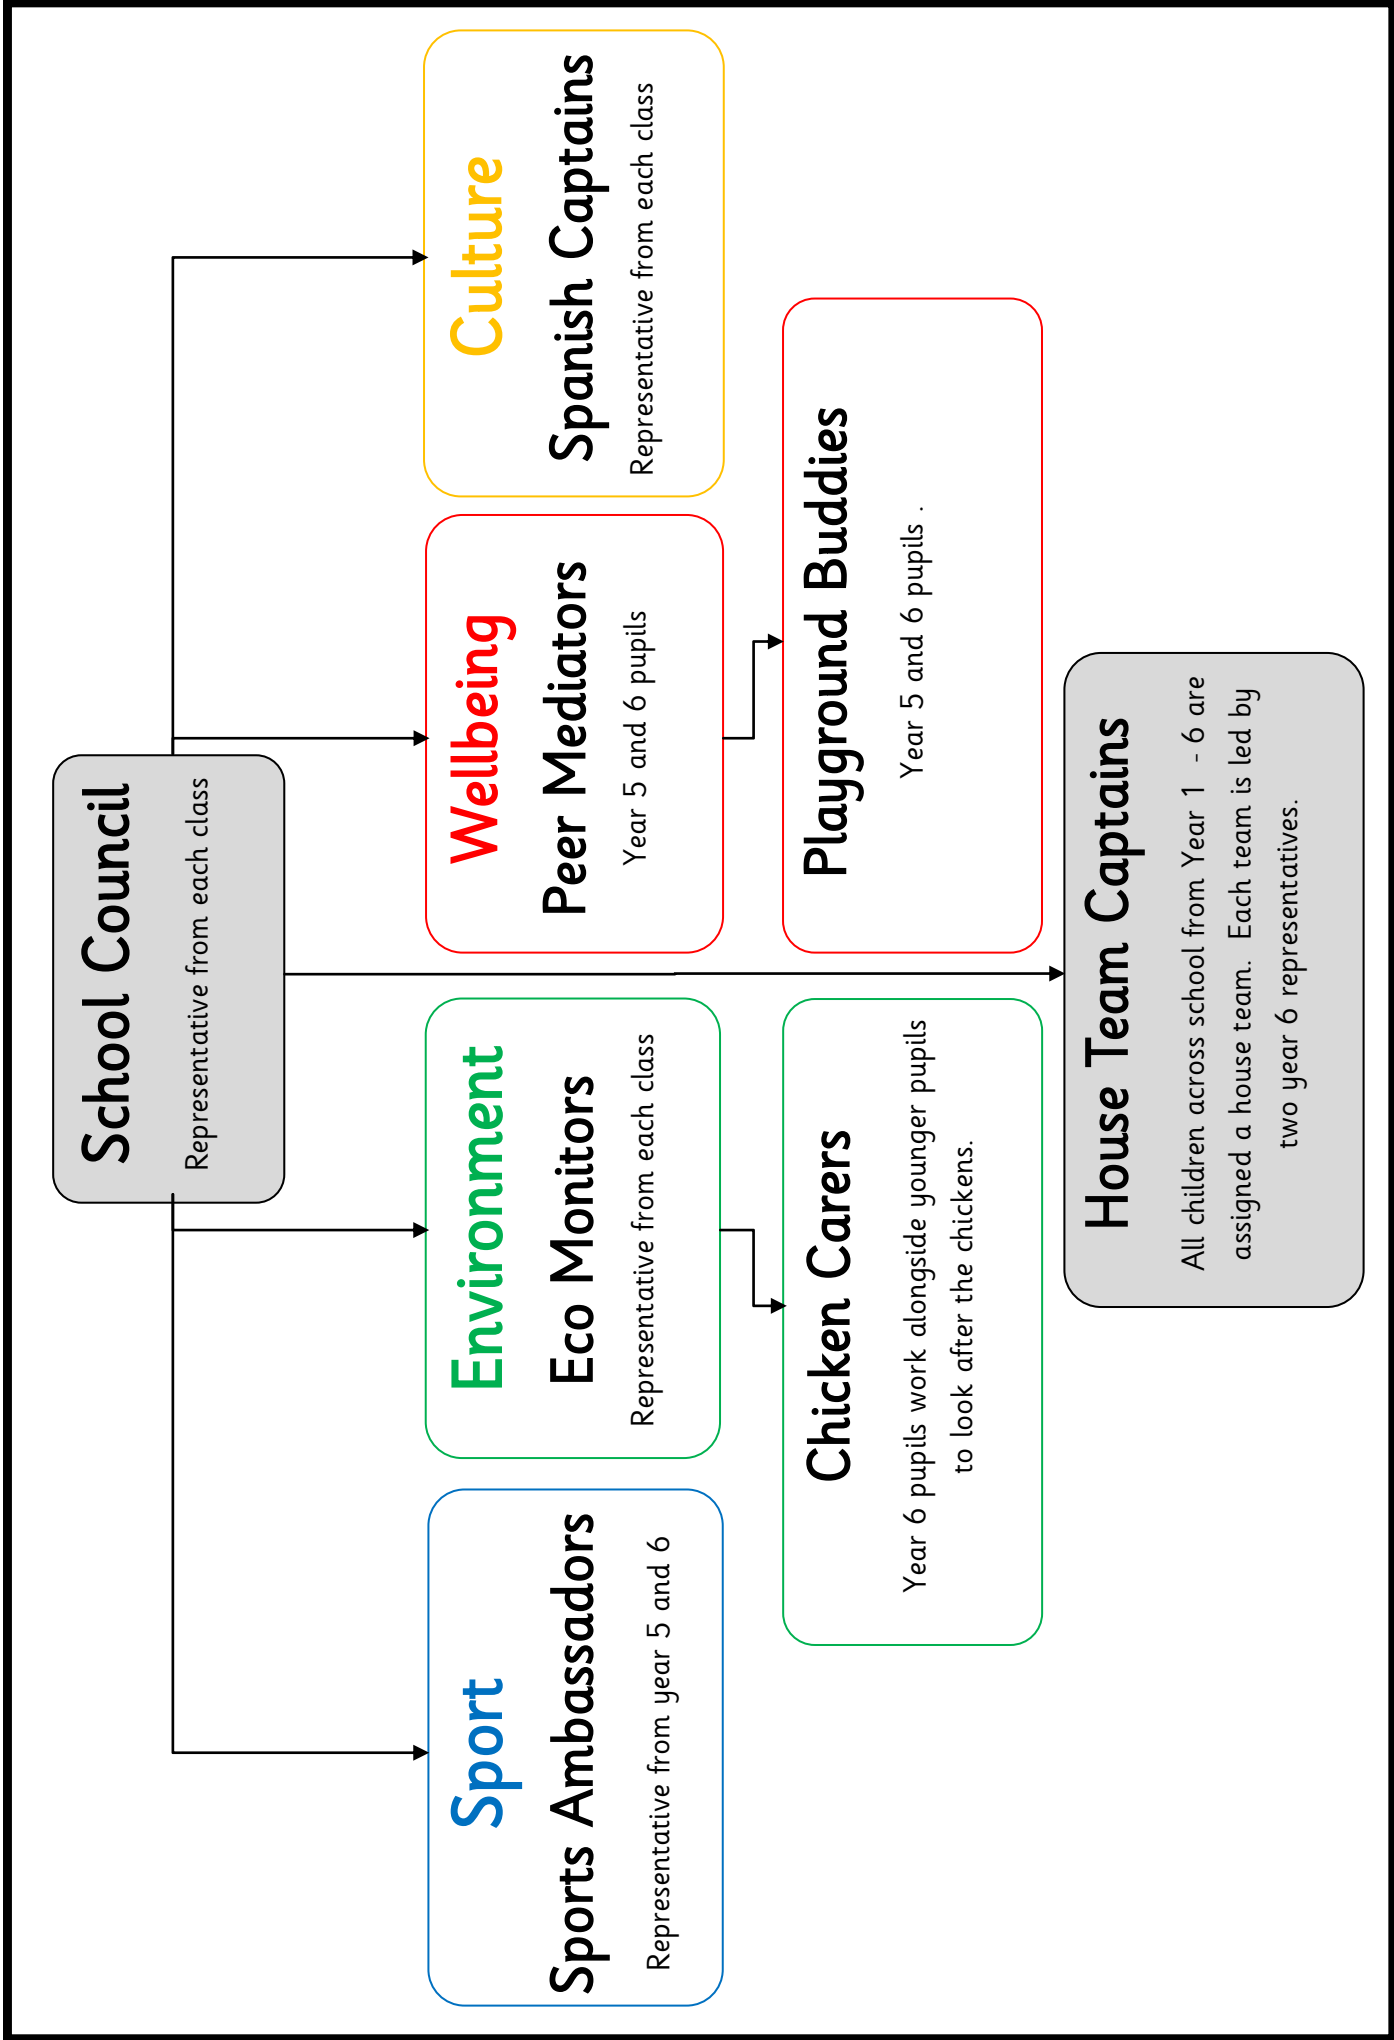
School Council
Representative from each class

Culture
Spanish Captains
Representative from each class

Wellbeing
Peer Mediators
Year 5 and 6 pupils

Playground Buddies
Year 5 and 6 pupils .

Environment
Eco Monitors
Representative from each class

Chicken Carers
Year 6 pupils work alongside younger pupils to look after the chickens.

Sport
Sports Ambassadors
Representative from year 5 and 6

House Team Captains
All children across school from Year 1 - 6 are assigned a house team. Each team is led by two year 6 representatives.